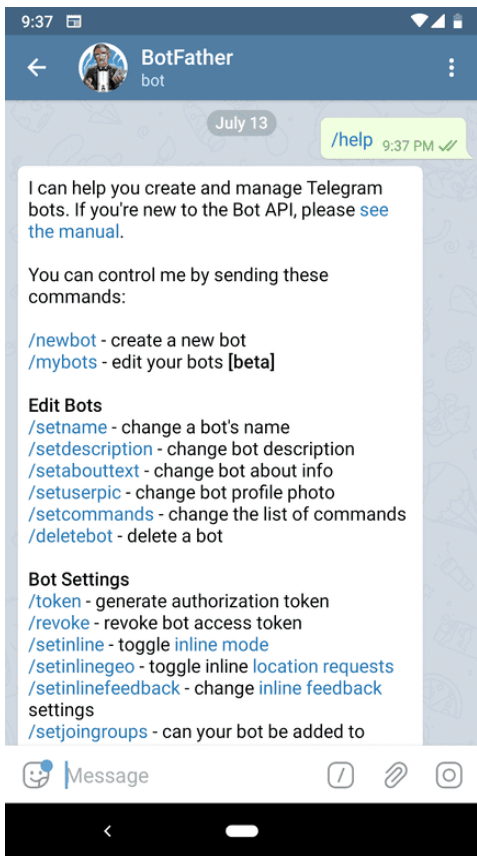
9:37

BotFather
bot

July 13

/help 9:37 PM

I can help you create and manage Telegram bots. If you're new to the Bot API, please see the manual.

You can control me by sending these commands:

/newbot - create a new bot
/mybots - edit your bots **[beta]**

**Edit Bots**
/setname - change a bot's name
/setdescription - change bot description
/setabouttext - change bot about info
/setuserpic - change bot profile photo
/setcommands - change the list of commands
/deletebot - delete a bot

**Bot Settings**
/token - generate authorization token
/revoke - revoke bot access token
/setinline - toggle inline mode
/setinlinegeo - toggle inline location requests
/setinlinefeedback - change inline feedback settings
/setjoingroups - can your bot be added to

Message